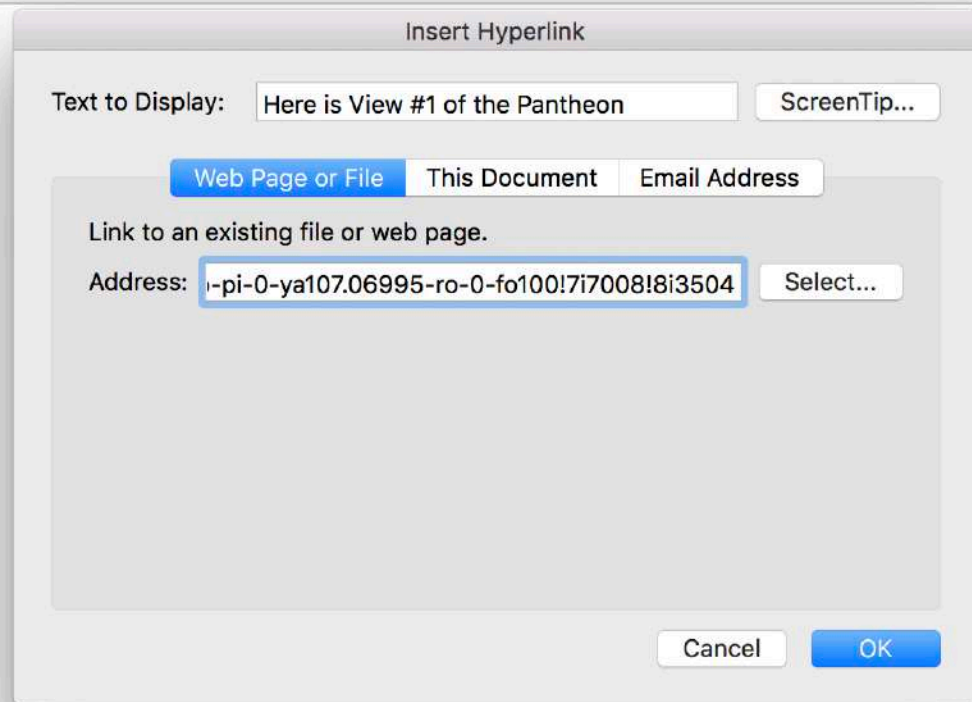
Insert Hyperlink

Text to Display: Here is View #1 of the Pantheon

ScreenTip...

Web Page or File

This Document

Email Address

Link to an existing file or web page.

Address: -pi-0-ya107.06995-ro-0-fo100!7i7008!8i3504

Select...

Cancel

OK